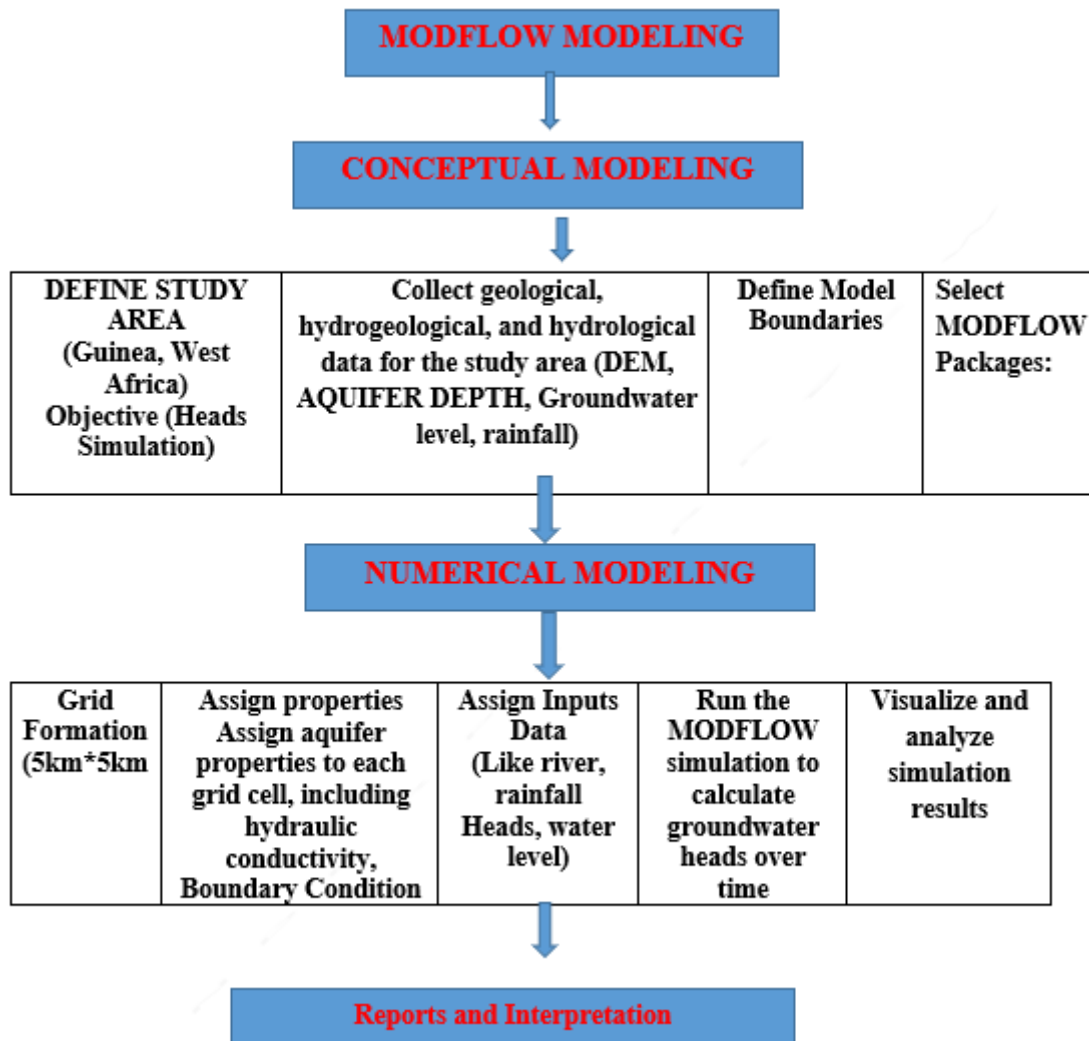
MODFLOW MODELING

CONCEPTUAL MODELING

| DEFINE STUDY AREA (Guinea, West Africa) Objective (Heads Simulation) | Collect geological, hydrogeological, and hydrological data for the study area (DEM, AQUIFER DEPTH, Groundwater level, rainfall) | Define Model Boundaries | Select MODFLOW Packages: |
|---|---|---|---|

NUMERICAL MODELING

| Grid Formation (5km*5km | Assign properties Assign aquifer properties to each grid cell, including hydraulic conductivity, Boundary Condition | Assign Inputs Data (Like river, rainfall Heads, water level) | Run the MODFLOW simulation to calculate groundwater heads over time | Visualize and analyze simulation results |
|---|---|---|---|---|

Reports and Interpretation